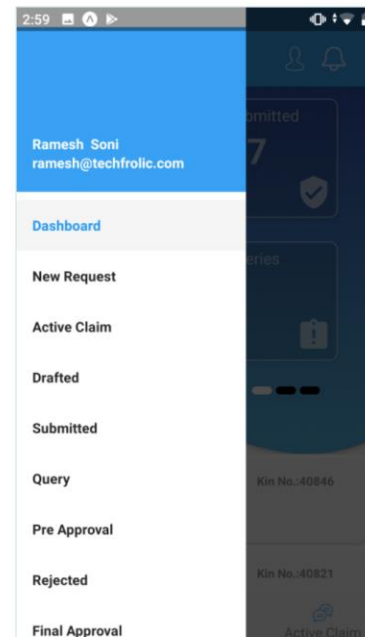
2:59

Ramesh Soni
ramesh@techfrolic.com

Dashboard

New Request

Active Claim

Drafted

Submitted

Query

Pre Approval

Rejected

Final Approval

mitted
7

eries

Kin No.:40846

Kin No.:40821

Active Claim